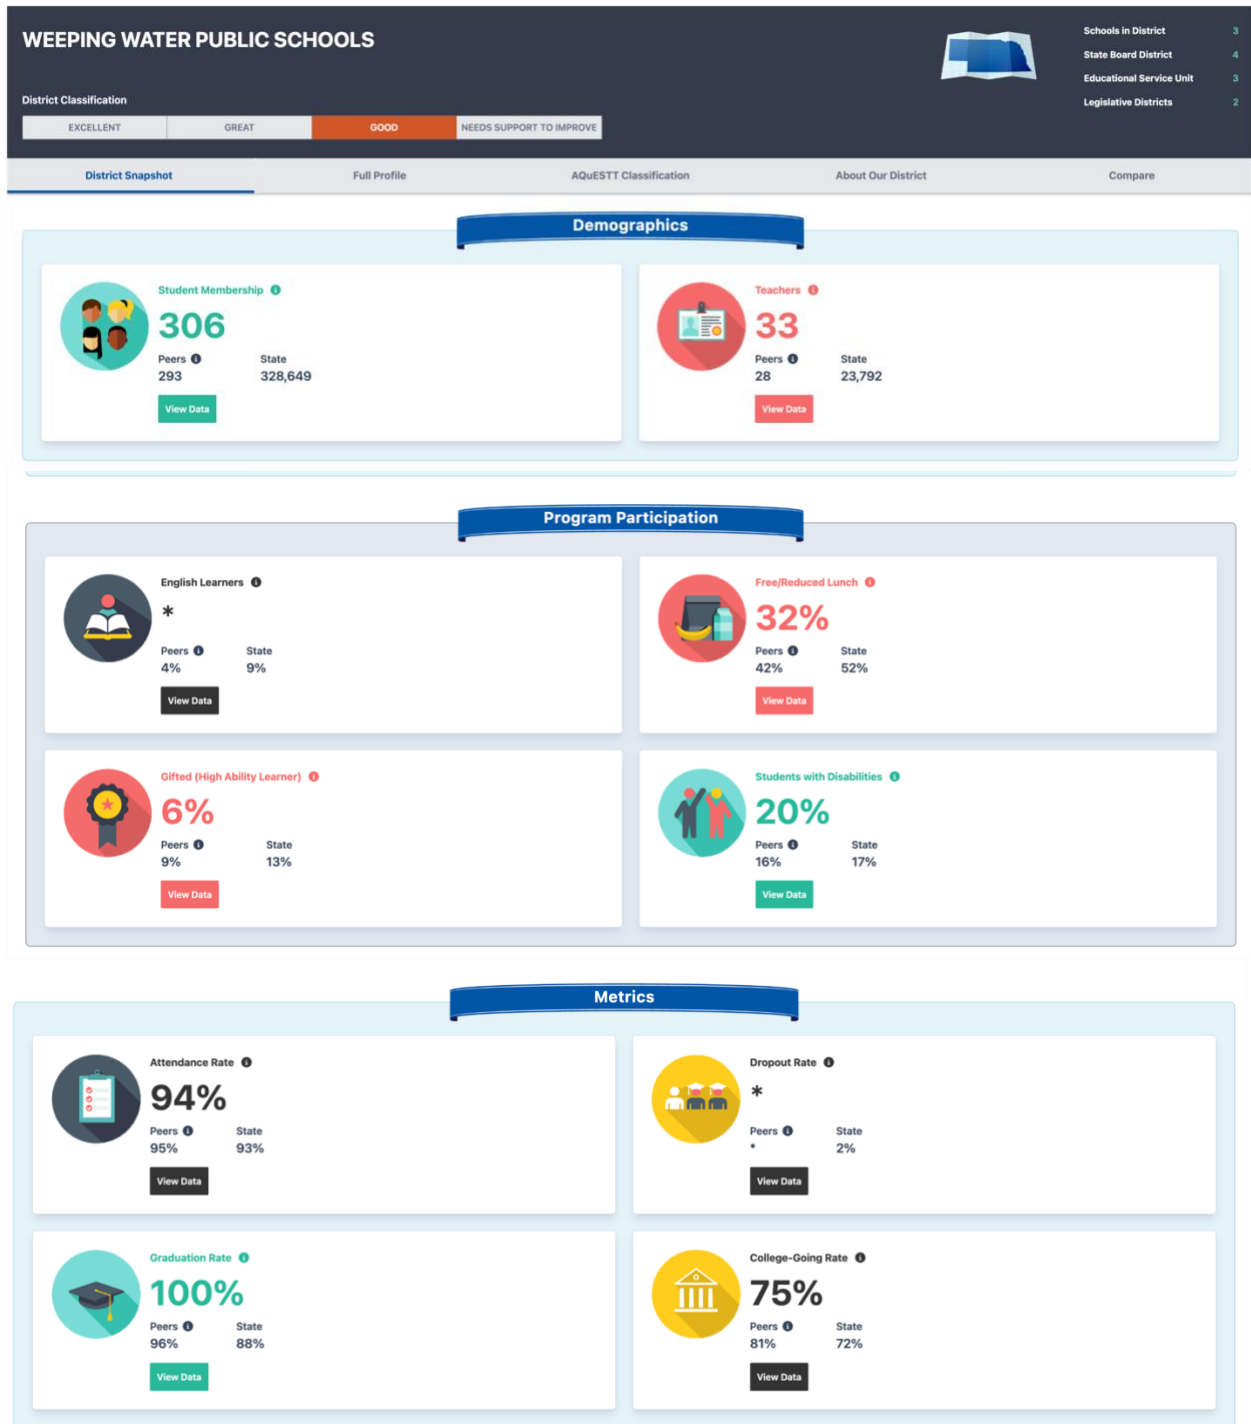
WEEPING WATER PUBLIC SCHOOLS

District Classification

EXCELLENT | GREAT | GOOD | NEEDS SUPPORT TO IMPROVE

Schools in District 3
State Board District 4
Educational Service Unit 3
Legislative Districts 2

District Snapshot | Full Profile | AQuESTT Classification | About Our District | Compare

Demographics

Student Membership
306
Peers 293
State 328,649
View Data

Teachers
33
Peers 28
State 23,792
View Data

Program Participation

English Learners
*
Peers 4%
State 9%
View Data

Free/Reduced Lunch
32%
Peers 42%
State 52%
View Data

Gifted (High Ability Learner)
6%
Peers 9%
State 13%
View Data

Students with Disabilities
20%
Peers 16%
State 17%
View Data

Metrics

Attendance Rate
94%
Peers 95%
State 93%
View Data

Dropout Rate
*
Peers *
State 2%
View Data

Graduation Rate
100%
Peers 96%
State 88%
View Data

College-Going Rate
75%
Peers 81%
State 72%
View Data